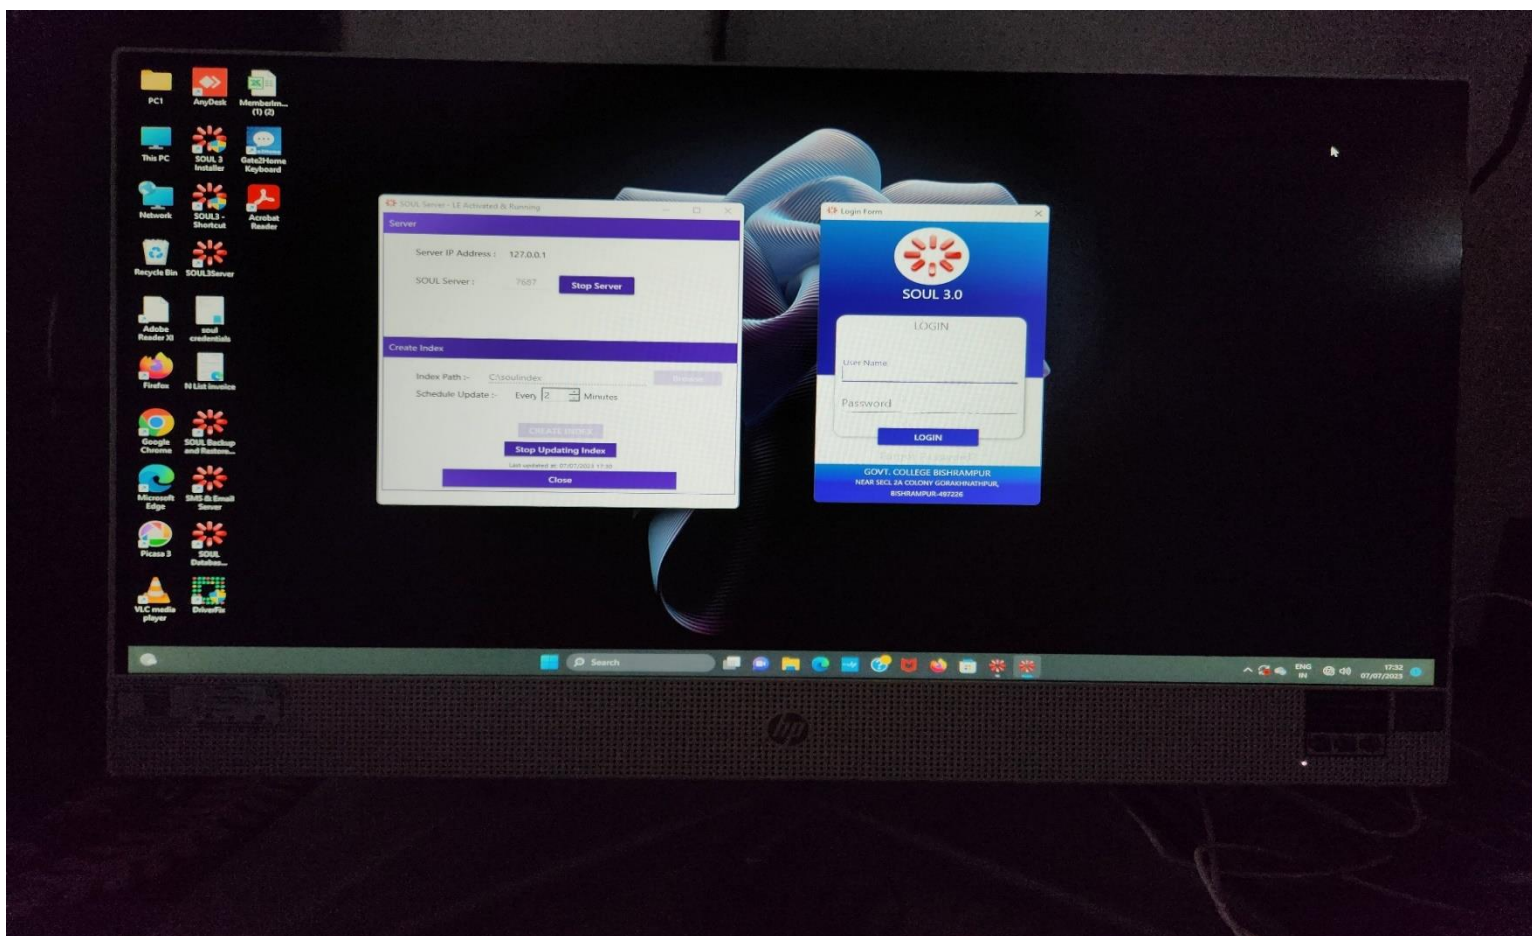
PC1
AnyDesk
Memberlm... (1) (2)
This PC
SOUL 3 Installer
Gate2Home Keyboard
Network
SOUL3 - Shortcut
Acrobat Reader
Recycle Bin
SOUL3Server
Adobe Reader XI
soul credentials
Firefox
N List Invoice
Google Chrome
SOUL Backup and Restore...
Microsoft Edge
SMS & Email Server
Picasa 3
SOUL Databas...
VLC media player
DriverFix

SOUL Server - LE Activated & Running
Server
Server IP Address : 127.0.0.1
SOUL Server : 7687
Stop Server
Create Index
Index Path :- C:\soulindex
Browse
Schedule Update :- Every 2 Minutes
CREATE INDEX
Stop Updating Index
Last updated at: 07/07/2023 17:30
Close

Login Form
SOUL 3.0
LOGIN
User Name
Password
LOGIN
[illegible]
GOVT. COLLEGE BISHRAMPUR
NEAR SECL 2A COLONY GORAKHNATHPUR, BISHRAMPUR-497226

Search
ENG IN
17:32
07/07/2023
hp